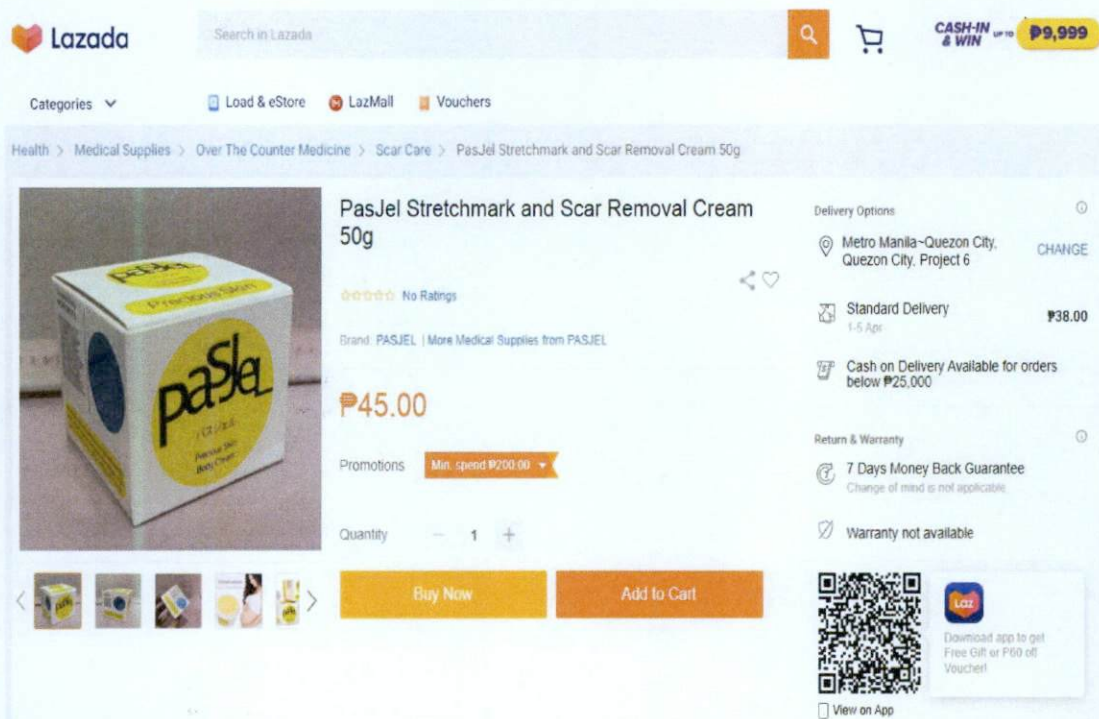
Lazada

Search in Lazada

CASH-IN & WIN UP TO ₱9,999

Categories

Load & eStore

LazMall

Vouchers

Health > Medical Supplies > Over The Counter Medicine > Scar Care > PasJel Stretchmark and Scar Removal Cream 50g

PasJel Stretchmark and Scar Removal Cream 50g

No Ratings

Brand: PASJEL | More Medical Supplies from PASJEL

₱45.00

Promotions Min. spend ₱200.00

Quantity − 1 +

Buy Now

Add to Cart

pasJel

Precious Skin

Delivery Options

Metro Manila~Quezon City, Quezon City, Project 6

CHANGE

Standard Delivery

1-5 Apr

₱38.00

Cash on Delivery Available for orders below ₱25,000

Return & Warranty

7 Days Money Back Guarantee

Change of mind is not applicable

Warranty not available

Laz

Download app to get Free Gift or P60 off Voucher!

View on App